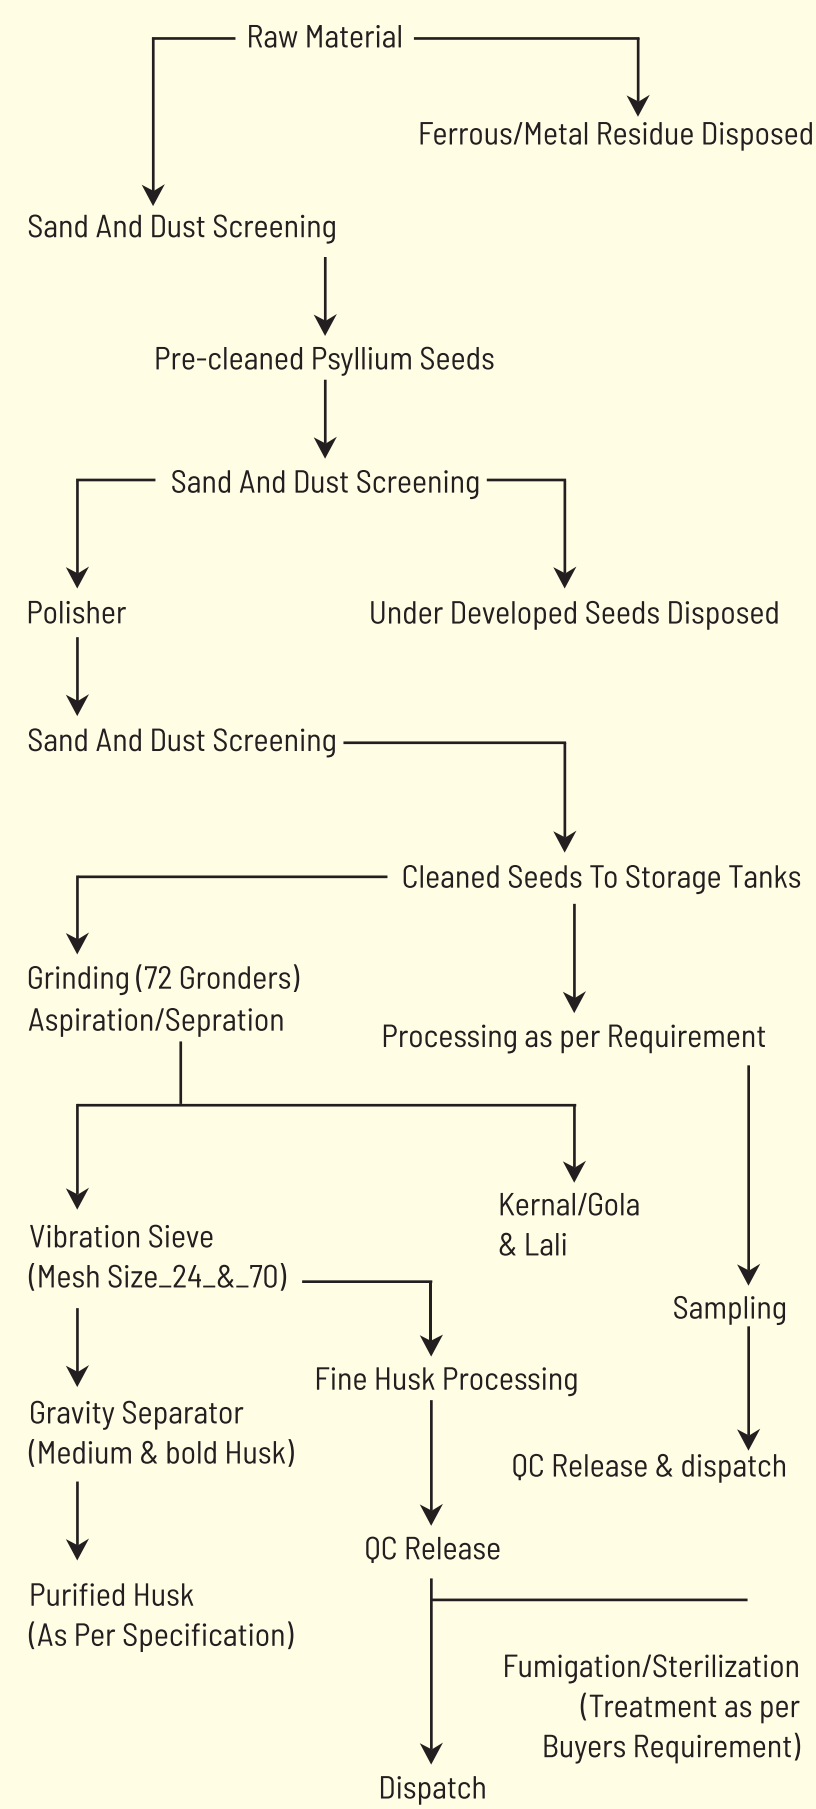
Raw Material

Ferrous/Metal Residue Disposed

Sand And Dust Screening

Pre-cleaned Psyllium Seeds

Sand And Dust Screening

Polisher

Under Developed Seeds Disposed

Sand And Dust Screening

Cleaned Seeds To Storage Tanks

Grinding (72 Gronders)
Aspiration/Sepration

Processing as per Requirement

Kernal/Gola
& Lali

Vibration Sieve
(Mesh Size_24_&_70)

Sampling

Fine Husk Processing

Gravity Separator
(Medium & bold Husk)

QC Release & dispatch

QC Release

Purified Husk
(As Per Specification)

Fumigation/Sterilization
(Treatment as per
Buyers Requirement)

Dispatch